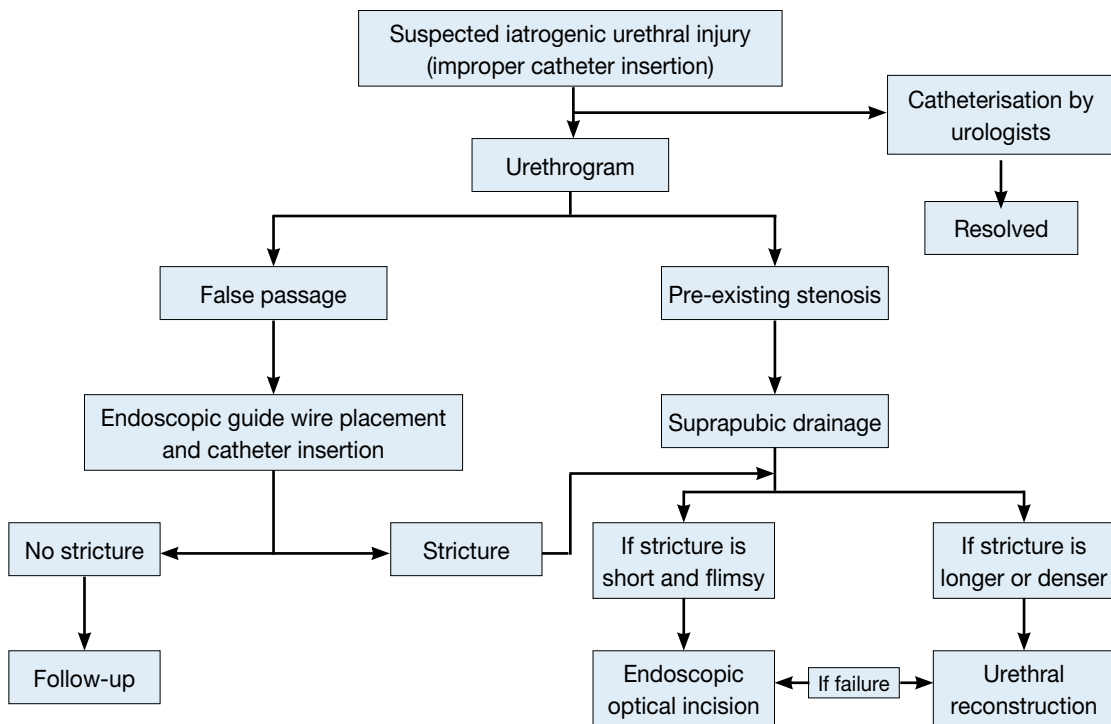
Suspected iatrogenic urethral injury (improper catheter insertion)

Catheterisation by urologists

Resolved

Urethrogram

False passage

Pre-existing stenosis

Endoscopic guide wire placement and catheter insertion

Suprapubic drainage

No stricture

Stricture

If stricture is short and flimsy

If stricture is longer or denser

Follow-up

Endoscopic optical incision

If failure

Urethral reconstruction